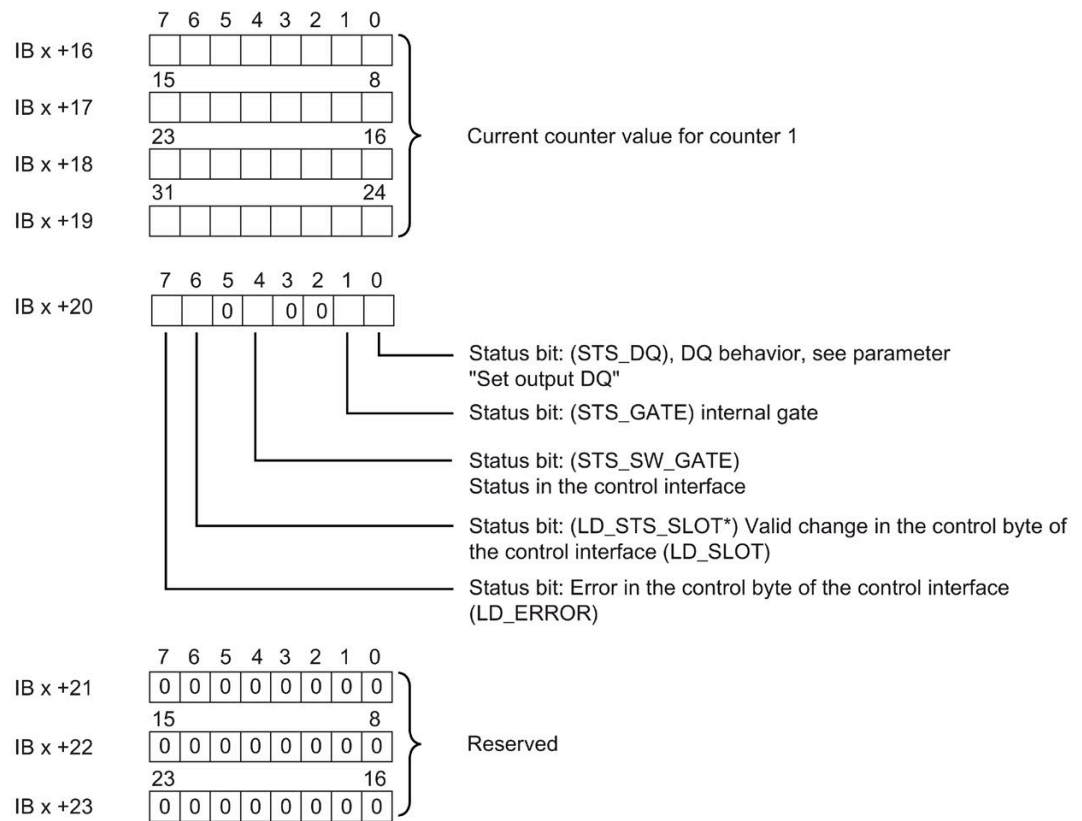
7 6 5 4 3 2 1 0
IB x +16
15 8
IB x +17
23 16
IB x +18
31 24
IB x +19

Current counter value for counter 1

7 6 5 4 3 2 1 0
IB x +20
0 0 0

Status bit: (STS_DQ), DQ behavior, see parameter "Set output DQ"

Status bit: (STS_GATE) internal gate

Status bit: (STS_SW_GATE) Status in the control interface

Status bit: (LD_STS_SLOT*) Valid change in the control byte of the control interface (LD_SLOT)

Status bit: Error in the control byte of the control interface (LD_ERROR)

7 6 5 4 3 2 1 0
IB x +21
0 0 0 0 0 0 0 0
15 8
IB x +22
0 0 0 0 0 0 0 0
23 16
IB x +23
0 0 0 0 0 0 0 0

Reserved